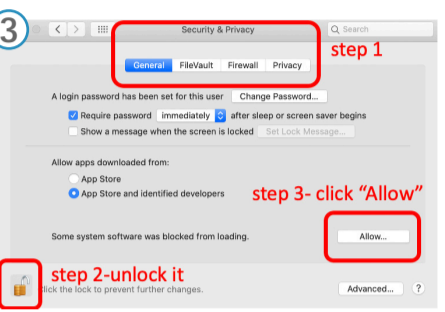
3

Security & Privacy

Search

General FileVault Firewall Privacy

step 1

A login password has been set for this user Change Password...

Require password immediately after sleep or screen saver begins

Show a message when the screen is locked Set Lock Message...

Allow apps downloaded from:

App Store

App Store and identified developers

step 3- click "Allow"

Some system software was blocked from loading.

Allow...

step 2-unlock it

lick the lock to prevent further changes.

Advanced...

?